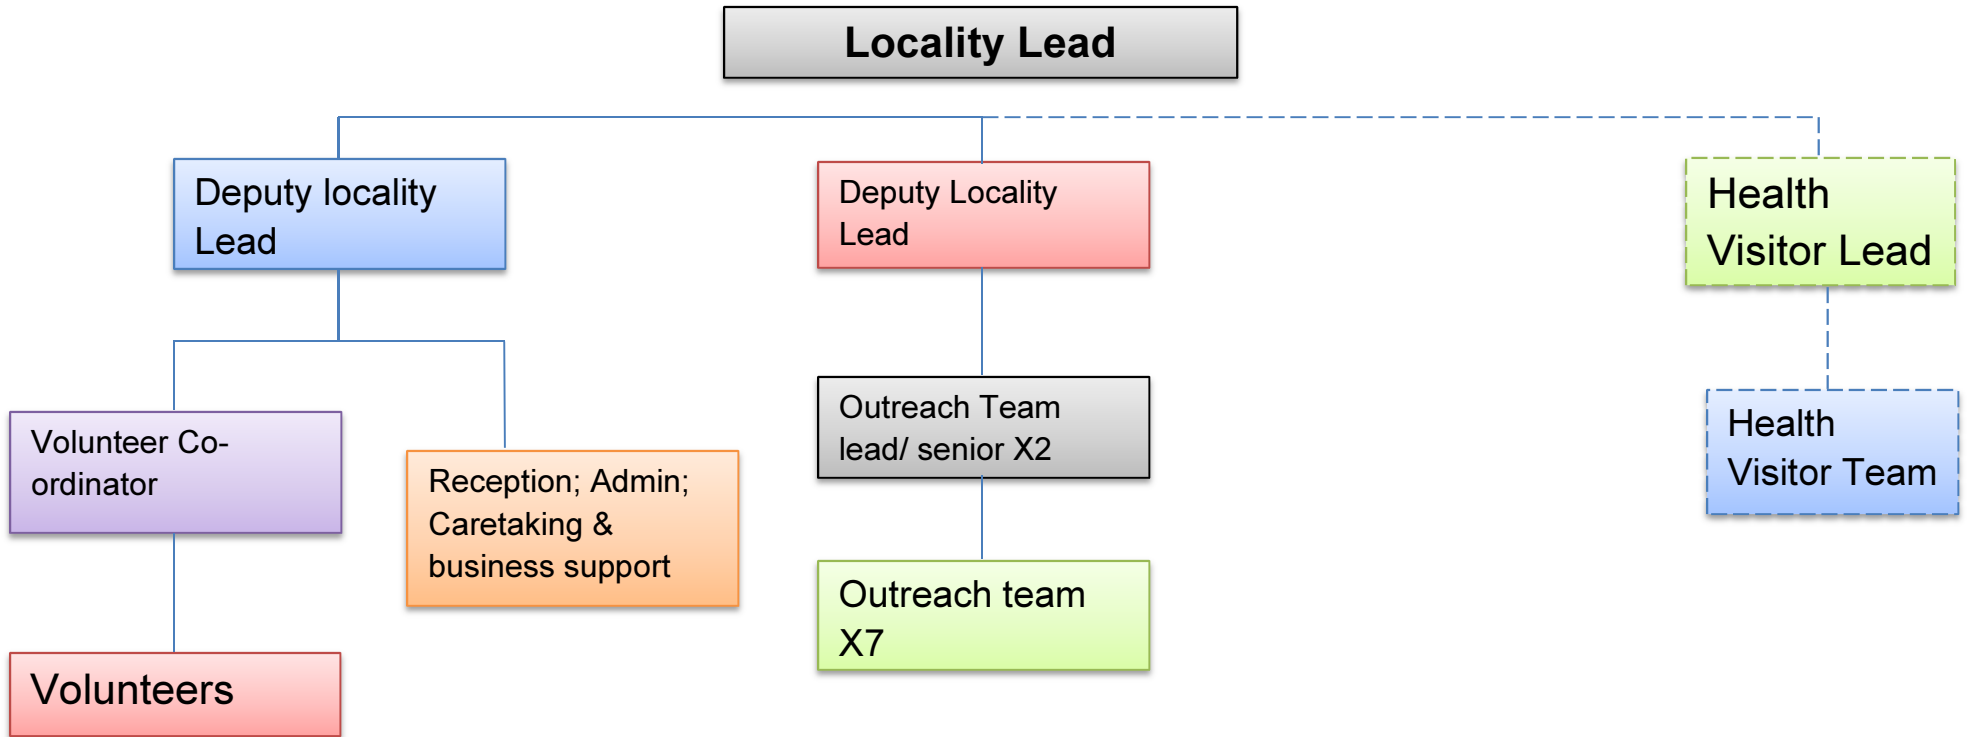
Locality Lead

Deputy locality Lead

Deputy Locality Lead

Health Visitor Lead

Volunteer Co-ordinator

Reception; Admin; Caretaking & business support

Outreach Team lead/ senior X2

Health Visitor Team

Outreach team X7

Volunteers